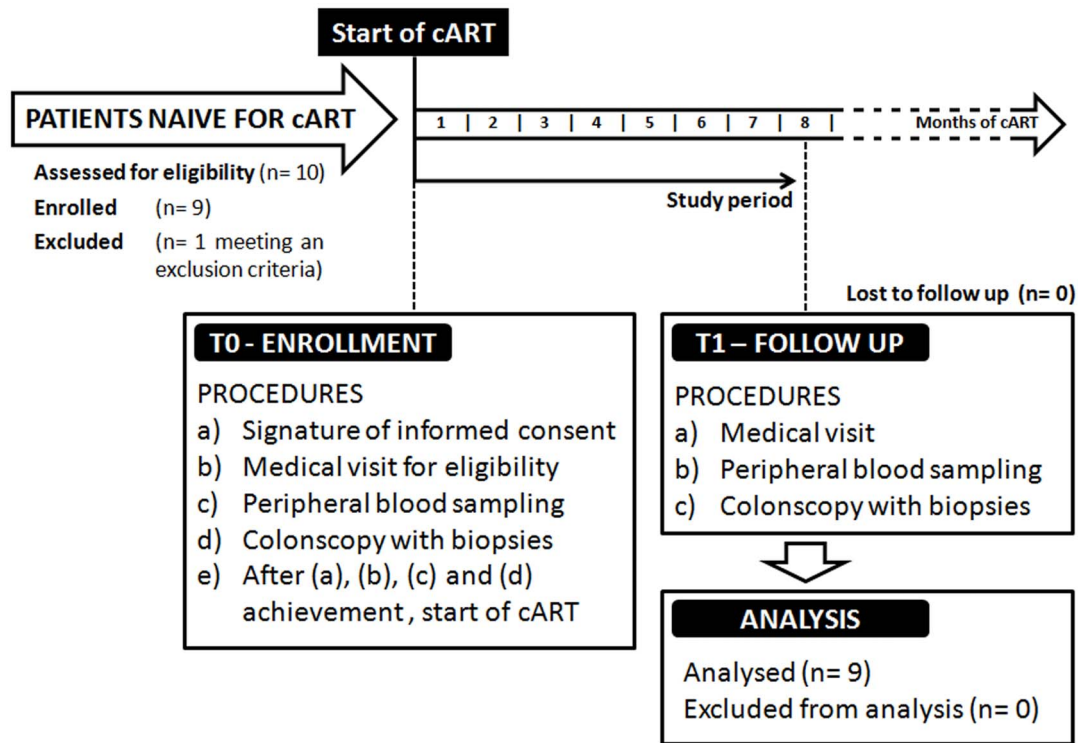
Start of cART

PATIENTS NAIVE FOR cART

1 | 2 | 3 | 4 | 5 | 6 | 7 | 8 |

Months of cART

Study period

Assessed for eligibility (n= 10)
Enrolled (n= 9)
Excluded (n= 1 meeting an exclusion criteria)

Lost to follow up (n= 0)

T0 - ENROLLMENT

PROCEDURES
a) Signature of informed consent
b) Medical visit for eligibility
c) Peripheral blood sampling
d) Colonscopy with biopsies
e) After (a), (b), (c) and (d) achievement , start of cART

T1 – FOLLOW UP

PROCEDURES
a) Medical visit
b) Peripheral blood sampling
c) Colonscopy with biopsies

ANALYSIS

Analysed (n= 9)
Excluded from analysis (n= 0)